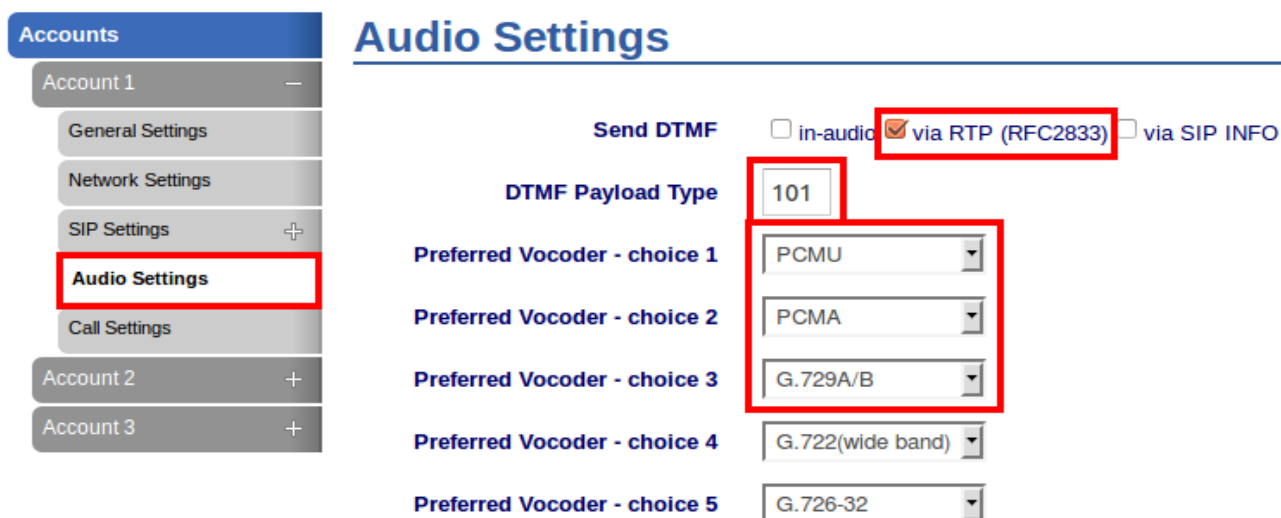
Accounts
Account 1 −
General Settings
Network Settings
SIP Settings +
Audio Settings
Call Settings
Account 2 +
Account 3 +

Audio Settings

| | |
|---|---|
| Send DTMF | in-audio via RTP (RFC2833) via SIP INFO |
| DTMF Payload Type | 101 |
| Preferred Vocoder - choice 1 | PCMU |
| Preferred Vocoder - choice 2 | PCMA |
| Preferred Vocoder - choice 3 | G.729A/B |
| Preferred Vocoder - choice 4 | G.722(wide band) |
| Preferred Vocoder - choice 5 | G.726-32 |